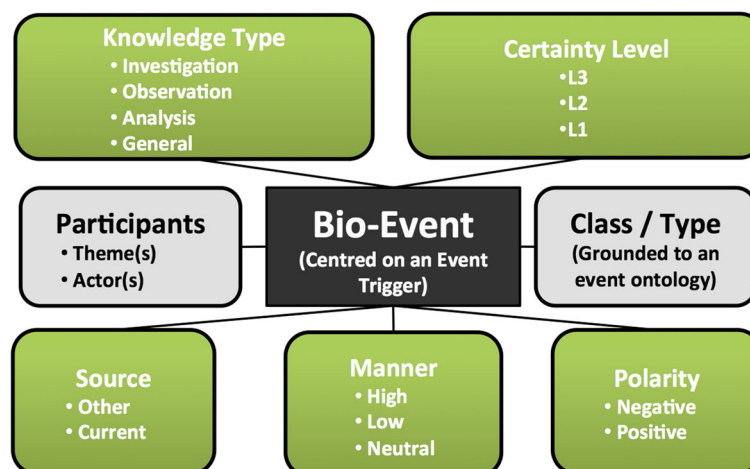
Knowledge Type
• Investigation
• Observation
• Analysis
• General

Certainty Level
•L3
•L2
•L1

Participants
• Theme(s)
• Actor(s)

Bio-Event
(Centred on an Event Trigger)

Class / Type
(Grounded to an event ontology)

Source
• Other
• Current

Manner
• High
• Low
• Neutral

Polarity
• Negative
• Positive